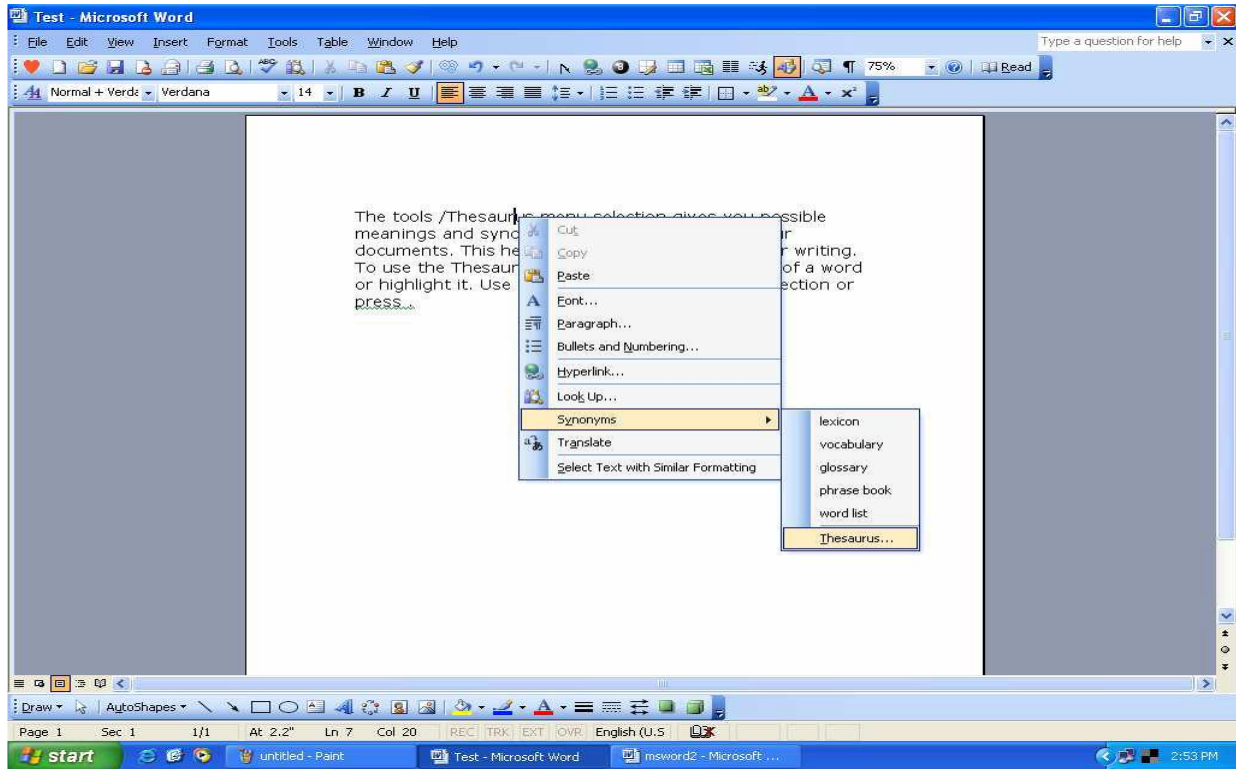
Test - Microsoft Word

File Edit View Insert Format Tools Table Window Help

Type a question for help

75% Read

Normal + Verda Verdana 14 B I U

The tools /Thesaur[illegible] possible meanings and syno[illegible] r documents. This he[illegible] r writing. To use the Thesaur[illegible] of a word or highlight it. Use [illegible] ection or press...

Cut
Copy
Paste
Font...
Paragraph...
Bullets and Numbering...
Hyperlink...
Look Up...
Synonyms
Translate
Select Text with Similar Formatting

lexicon
vocabulary
glossary
phrase book
word list
Thesaurus...

Draw AutoShapes

Page 1 Sec 1 1/1 At 2.2" Ln 7 Col 20 REC TRK EXT OVR English (U.S

start untitled - Paint Test - Microsoft Word msword2 - Microsoft ... 2:53 PM